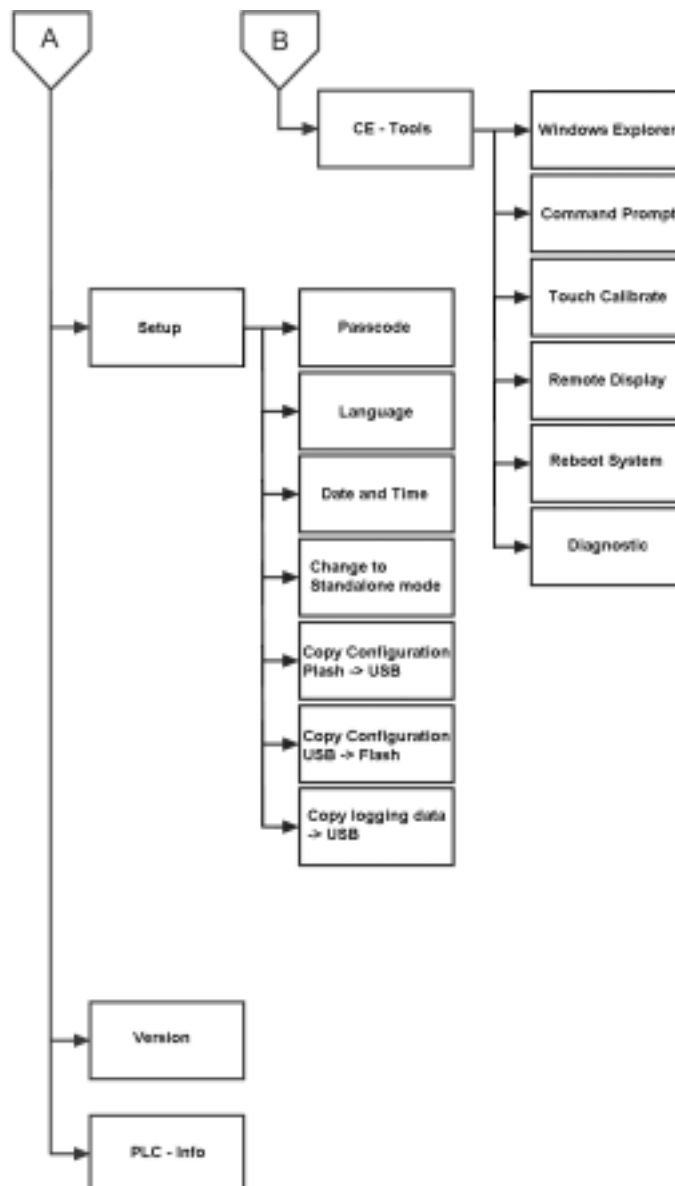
A

B

CE - Tools

Windows Explorer

Command Prompt

Touch Calibrate

Remote Display

Reboot System

Diagnostic

Setup

Passcode

Language

Date and Time

Change to Standalone mode

Copy Configuration Flash -> USB

Copy Configuration USB -> Flash

Copy logging data -> USB

Version

PLC - Info